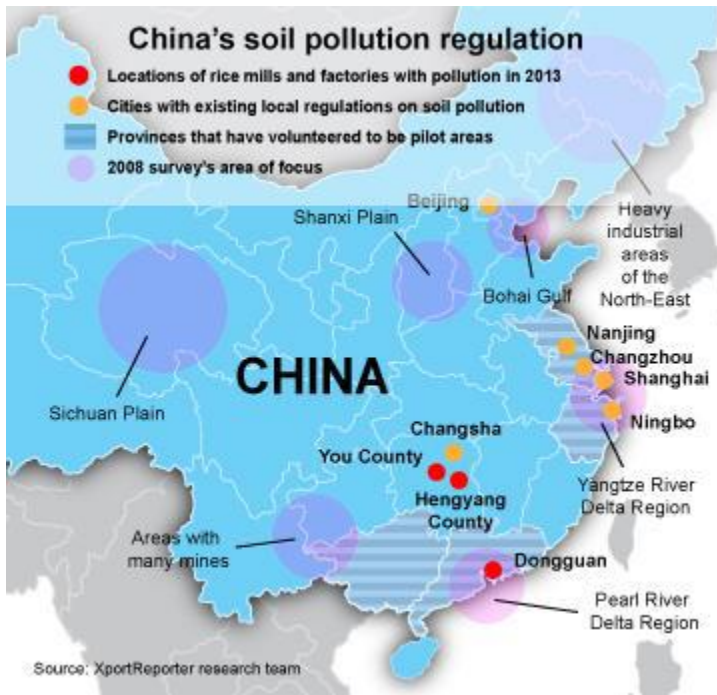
China's soil pollution regulation

Locations of rice mills and factories with pollution in 2013

Cities with existing local regulations on soil pollution

Provinces that have volunteered to be pilot areas

2008 survey's area of focus

Beijing

Shanxi Plain

Heavy industrial areas of the North-East

Bohai Gulf

Nanjing

Changzhou

Shanghai

Ningbo

CHINA

Sichuan Plain

Changsha

You County

Hengyang County

Yangtze River Delta Region

Areas with many mines

Dongguan

Pearl River Delta Region

Source: XportReporter research team